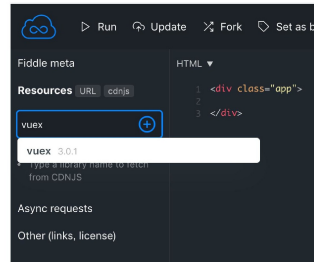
▷ Run ⟳ Update ✕ Fork ◇ Set as b

Fiddle meta

Resources URL cdnjs

vuex

vuex 3.0.1

* Type a library name to fetch from CDNJS

Async requests

Other (links, license)

HTML ▾

1 <div class="app">
2
3 </div>